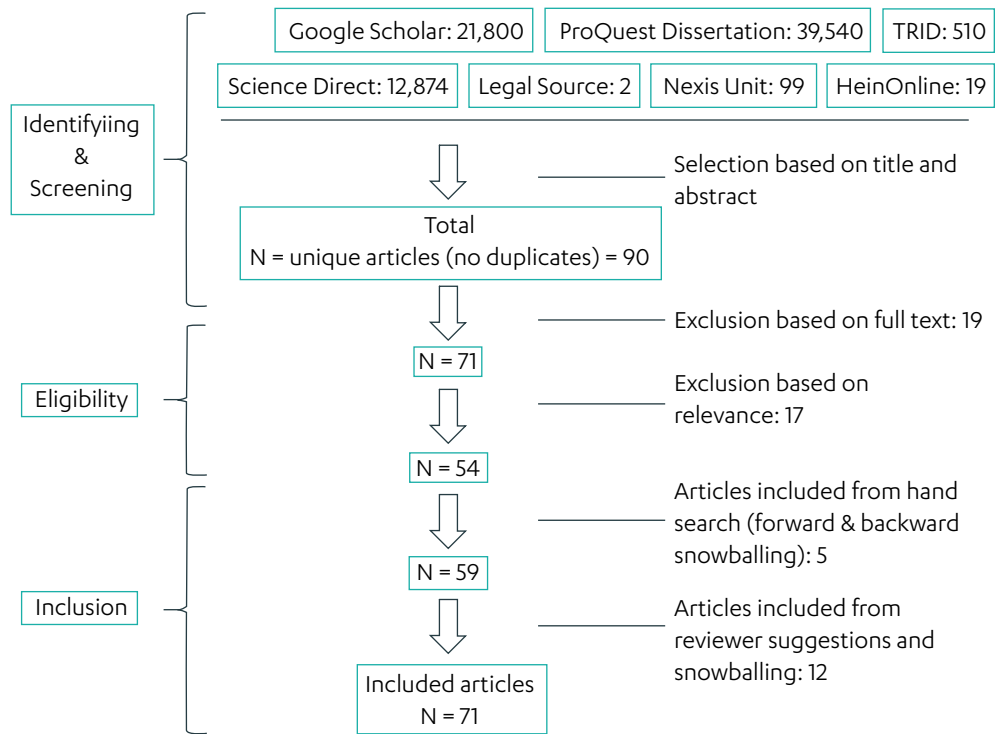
Google Scholar: 21,800
ProQuest Dissertation: 39,540
TRID: 510
Science Direct: 12,874
Legal Source: 2
Nexis Unit: 99
HeinOnline: 19

Identifyiing & Screening

Selection based on title and abstract

Total
N = unique articles (no duplicates) = 90

Exclusion based on full text: 19

Eligibility

N = 71

Exclusion based on relevance: 17

N = 54

Inclusion

Articles included from hand search (forward & backward snowballing): 5

N = 59

Articles included from reviewer suggestions and snowballing: 12

Included articles
N = 71